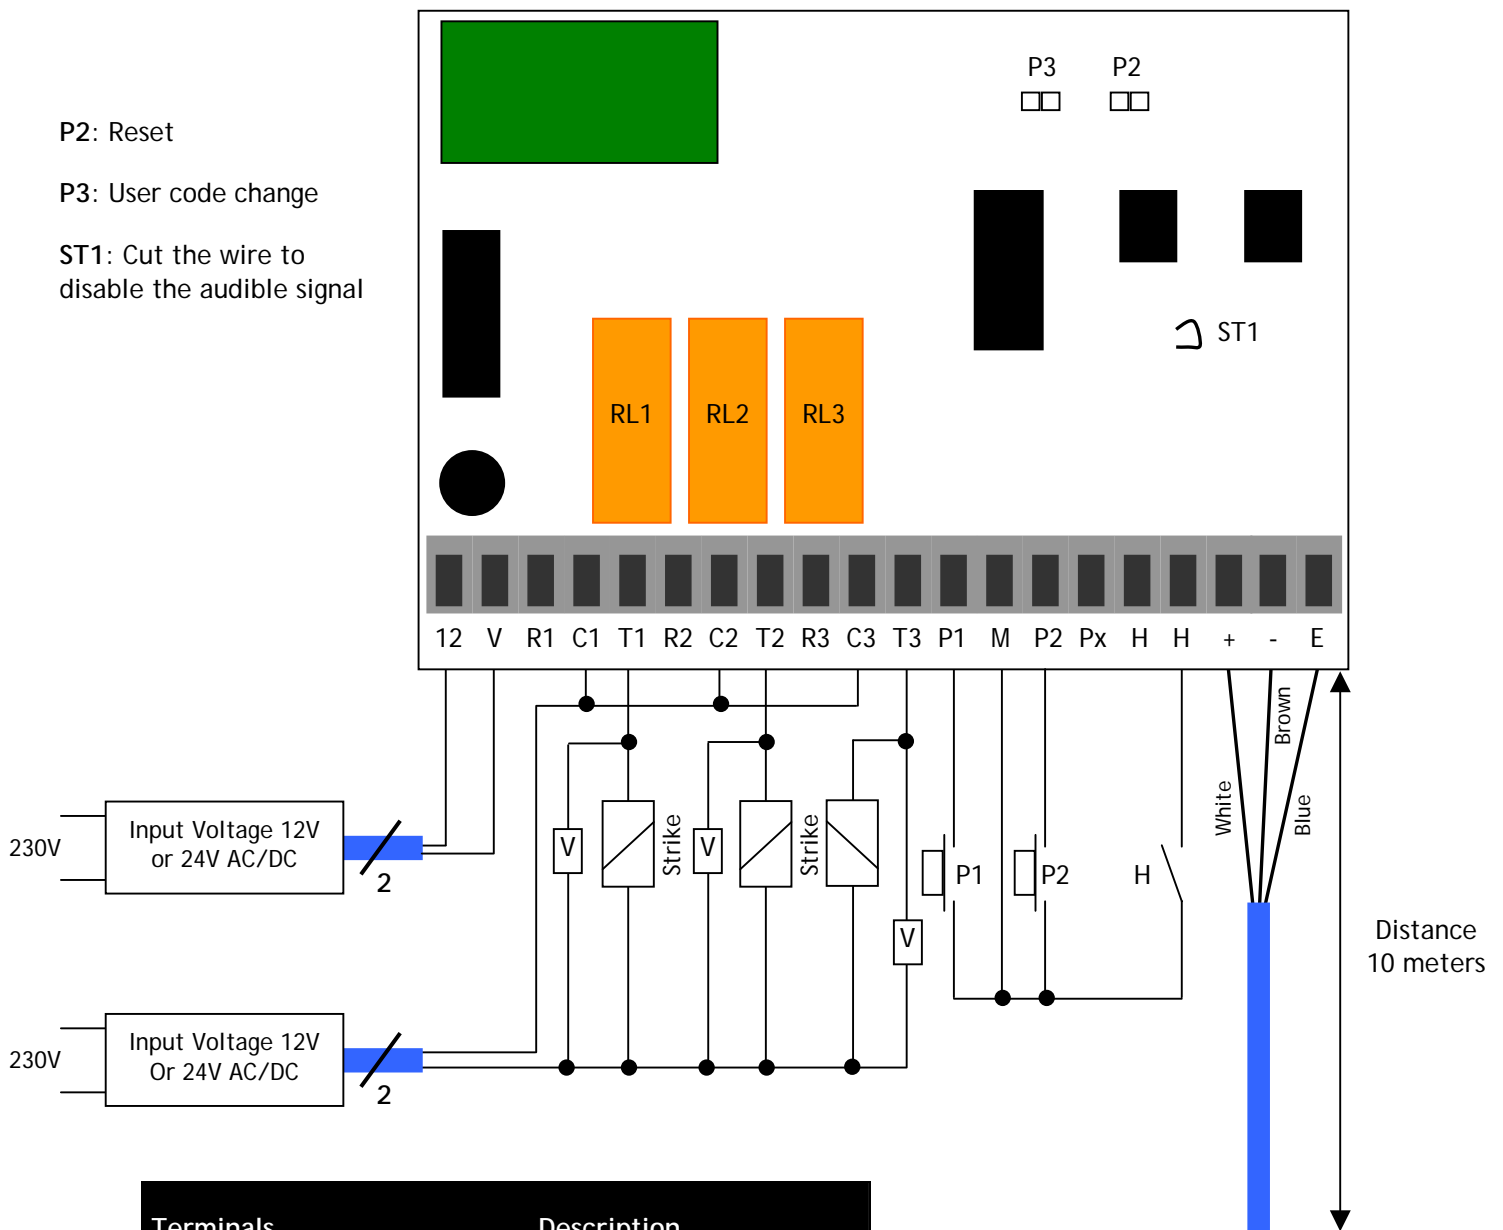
P2: Reset

P3: User code change

ST1: Cut the wire to disable the audible signal

P3 P2

ST1

RL1 RL2 RL3

12 V R1 C1 T1 R2 C2 T2 R3 C3 T3 P1 M P2 Px H H + - E

230V

Input Voltage 12V or 24V AC/DC

2

230V

Input Voltage 12V Or 24V AC/DC

2

V Strike V Strike

V

P1 P2 H

White Brown Blue

Distance 10 meters

Terminals Description